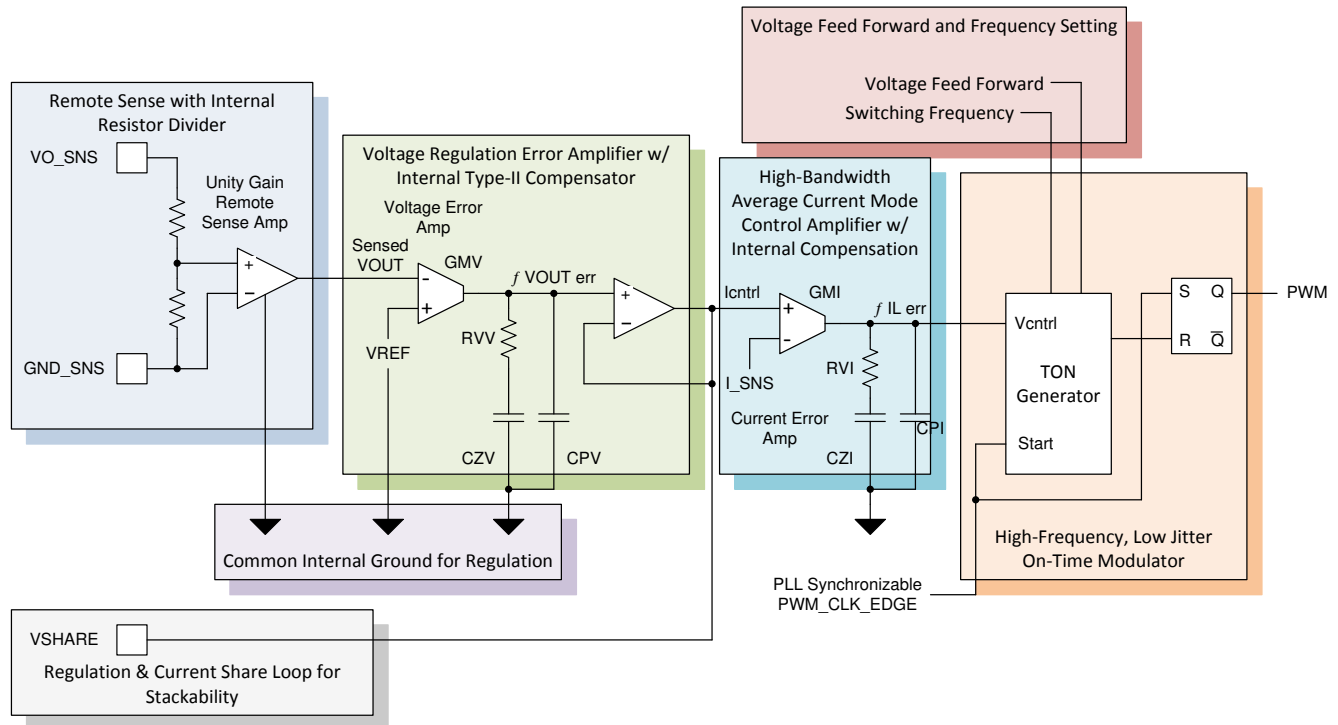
Voltage Feed Forward and Frequency Setting

Voltage Feed Forward

Switching Frequency

Remote Sense with Internal Resistor Divider

VO_SNS

Unity Gain Remote Sense Amp

+

−

GND_SNS

Voltage Regulation Error Amplifier w/ Internal Type-II Compensator

Voltage Error Amp

Sensed VOUT

GMV

-

+

VREF

$f$ VOUT err

RVV

CZV

CPV

+

−

High-Bandwidth Average Current Mode Control Amplifier w/ Internal Compensation

Icntrl

GMI

+

-

I_SNS

$f$ IL err

RVI

Current Error Amp

CZI

CPI

Vcntrl

TON Generator

Start

S

Q

R

$\overline{Q}$

PWM

High-Frequency, Low Jitter On-Time Modulator

Common Internal Ground for Regulation

PLL Synchronizable PWM_CLK_EDGE

VSHARE

Regulation & Current Share Loop for Stackability